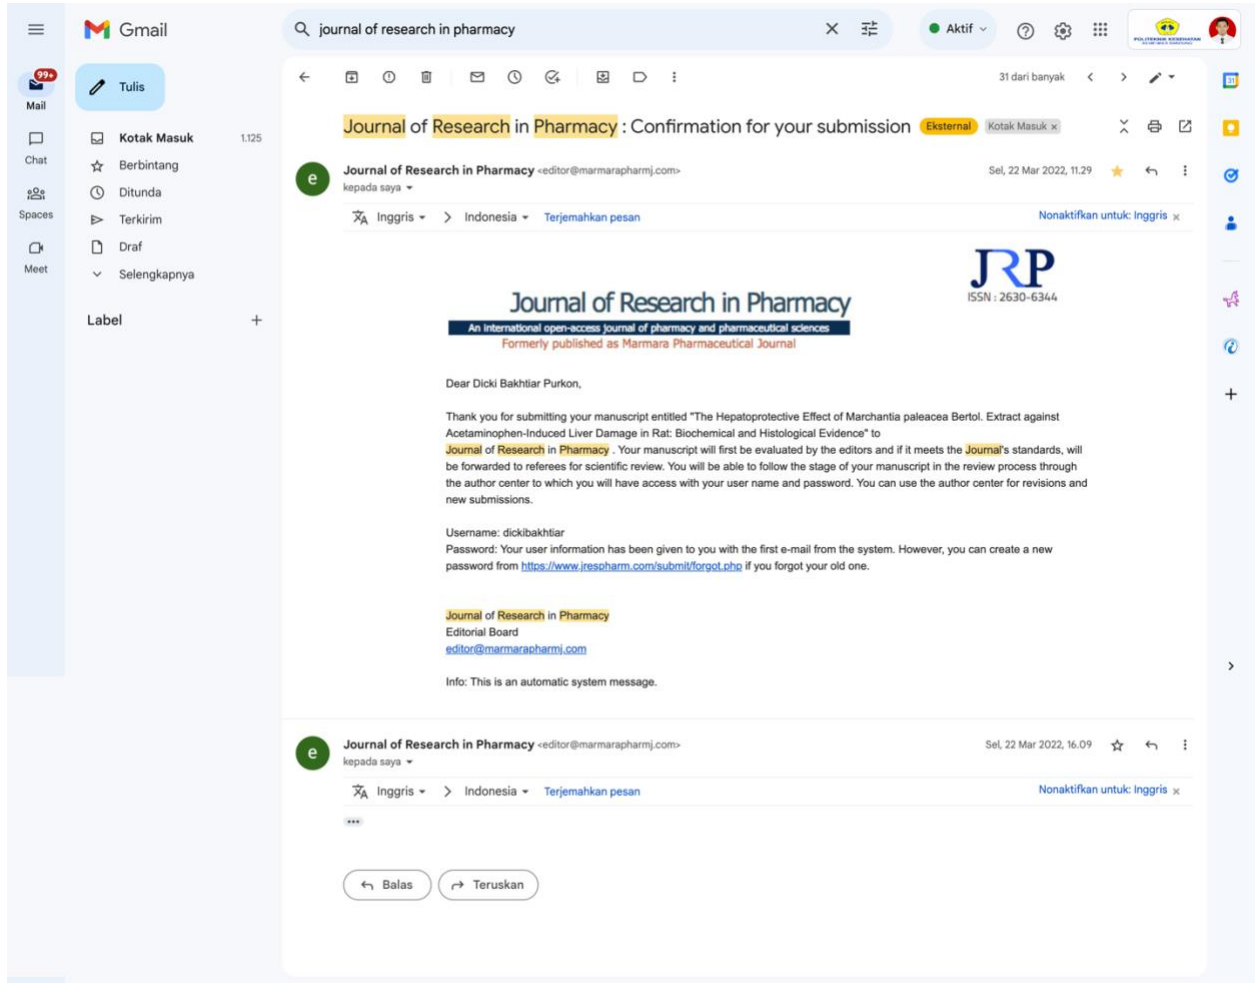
Gmail

journal of research in pharmacy

Aktif

POLITEKNIK KESEHATAN

99+
Mail

Chat

Spaces

Meet

Tulis

Kotak Masuk 1.125
Berbintang
Ditunda
Terkirim
Draf
Selengkapnya

Label +

31 dari banyak

Journal of Research in Pharmacy : Confirmation for your submission Eksternal Kotak Masuk ×

e

Journal of Research in Pharmacy <editor@marmarapharmj.com>
kepada saya

Sel, 22 Mar 2022, 11.29

Inggris > Indonesia Terjemahkan pesan Nonaktifkan untuk: Inggris ×

JRP
ISSN : 2630-6344

Journal of Research in Pharmacy
An international open-access journal of pharmacy and pharmaceutical sciences
Formerly published as Marmara Pharmaceutical Journal

Dear Dicki Bakhtiar Purkon,

Thank you for submitting your manuscript entitled "The Hepatoprotective Effect of Marchantia paleacea Bertol. Extract against Acetaminophen-Induced Liver Damage in Rat: Biochemical and Histological Evidence" to Journal of Research in Pharmacy . Your manuscript will first be evaluated by the editors and if it meets the Journal's standards, will be forwarded to referees for scientific review. You will be able to follow the stage of your manuscript in the review process through the author center to which you will have access with your user name and password. You can use the author center for revisions and new submissions.

Username: dickibakhtiar
Password: Your user information has been given to you with the first e-mail from the system. However, you can create a new password from https://www.jrespharm.com/submit/forgot.php if you forgot your old one.

Journal of Research in Pharmacy
Editorial Board
editor@marmarapharmj.com

Info: This is an automatic system message.

e

Journal of Research in Pharmacy <editor@marmarapharmj.com>
kepada saya

Sel, 22 Mar 2022, 16.09

Inggris > Indonesia Terjemahkan pesan Nonaktifkan untuk: Inggris ×

•••

Balas Teruskan